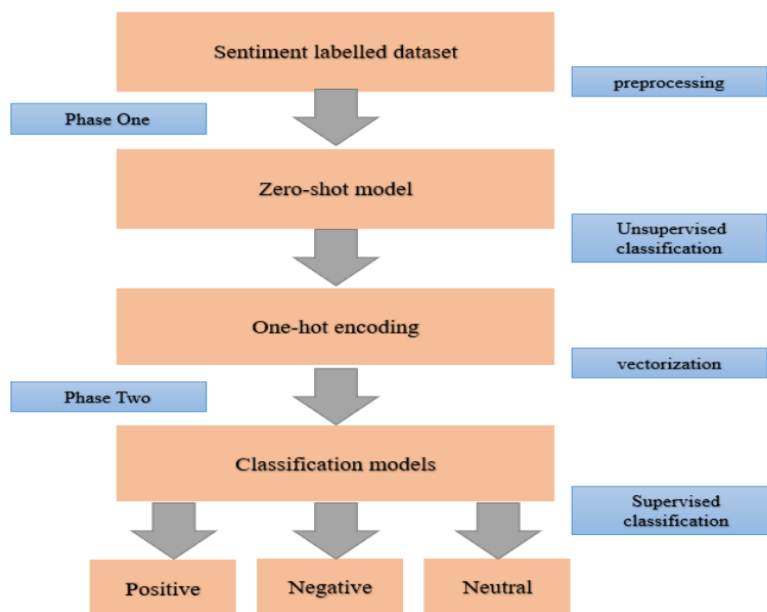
Sentiment labelled dataset

preprocessing

Phase One

Zero-shot model

Unsupervised classification

One-hot encoding

vectorization

Phase Two

Classification models

Supervised classification

Positive

Negative

Neutral